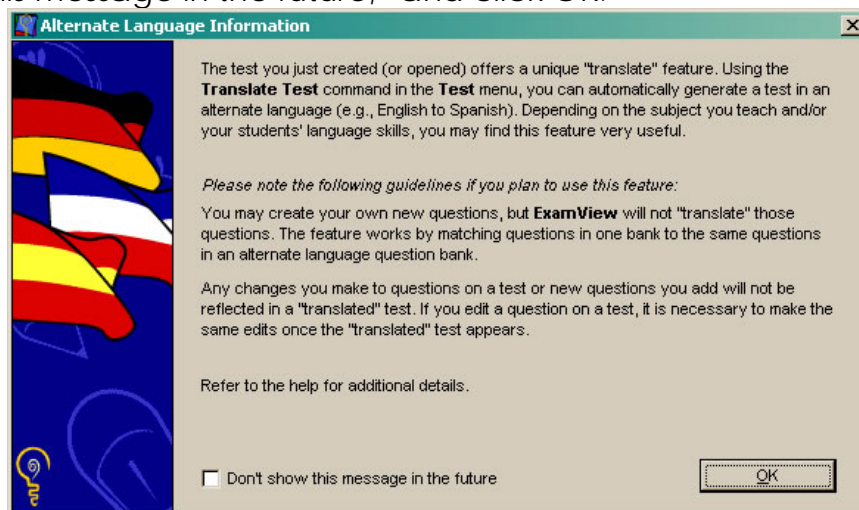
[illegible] message in the future," and click OK.

Alternate Language Information

The test you just created (or opened) offers a unique "translate" feature. Using the **Translate Test** command in the **Test** menu, you can automatically generate a test in an alternate language (e.g., English to Spanish). Depending on the subject you teach and/or your students' language skills, you may find this feature very useful.

*Please note the following guidelines if you plan to use this feature:*

You may create your own new questions, but **ExamView** will not "translate" those questions. The feature works by matching questions in one bank to the same questions in an alternate language question bank.

Any changes you make to questions on a test or new questions you add will not be reflected in a "translated" test. If you edit a question on a test, it is necessary to make the same edits once the "translated" test appears.

Refer to the help for additional details.

Don't show this message in the future

OK